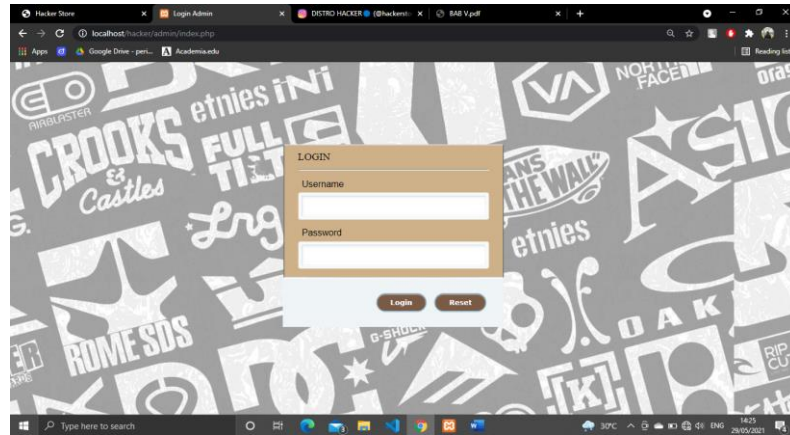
Hacker Store × Login Admin × DISTRO HACKER (@hackerst × BAB V.pdf × +

localhost/hacker/admin/index.php

Apps Google Drive - peri... Academia.edu Reading list

LOGIN

Username

Password

Login Reset

AIRBLASTER CROOKS & Castles etnies FULL TILT NORTH FACE VANS OFF THE WALL etnies ROME SDS G-SHOCK OAK RIP CU

Type here to search 30°C ENG 14:25 29/05/2021